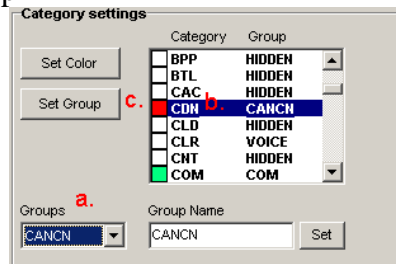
Category settings

Set Color

Set Group

c.

Category Group

| Category | Group |
|---|---|
| BPP | HIDDEN |
| BTL | HIDDEN |
| CAC | HIDDEN |
| CDN | CANCN |
| CLD | HIDDEN |
| CLR | VOICE |
| CNT | HIDDEN |
| COM | COM |

b.

Groups a.

CANCN

Group Name

CANCN

Set